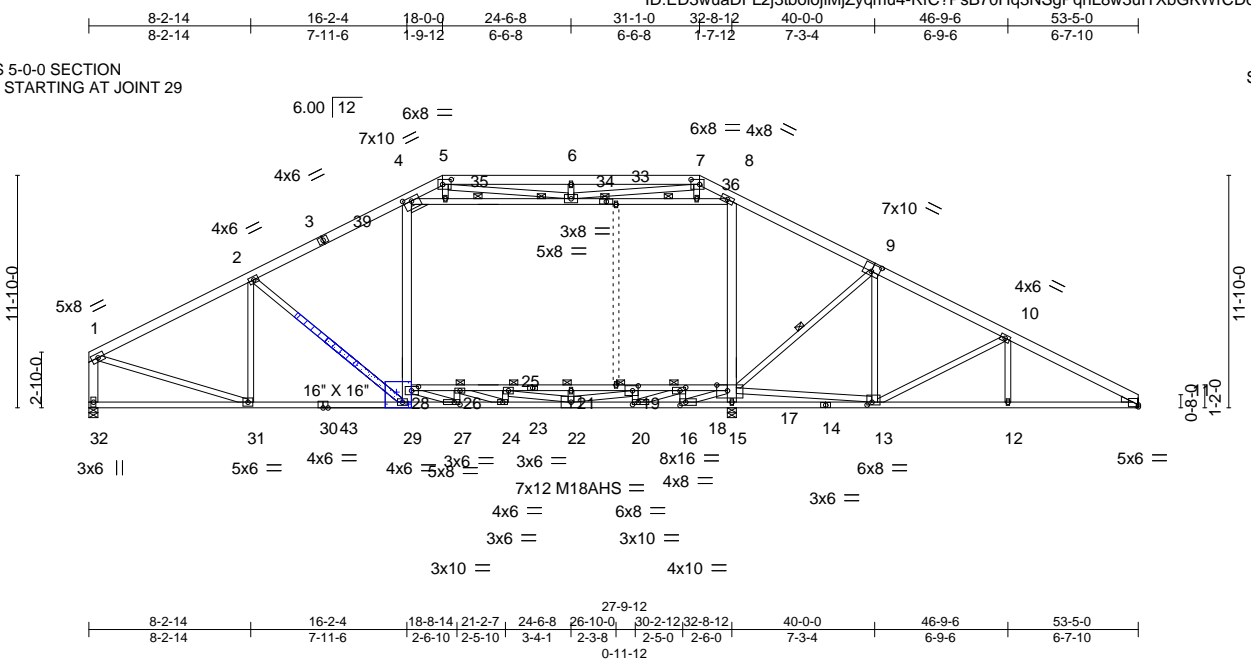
ID:ED3wdaDPEzj3tbolojlMjZyqmu4-KiC?PsB70Hq3NSgPqnL8w3uHXbGKWiCDo

8-2-14 16-2-4 18-0-0 24-6-8 31-1-0 32-8-12 40-0-0 46-9-6 53-5-0
8-2-14 7-11-6 1-9-12 6-6-8 6-6-8 1-7-12 7-3-4 6-9-6 6-7-10

S 5-0-0 SECTION
STARTING AT JOINT 29

S

6.00 $\overline{12}$

6x8 =
7x10 //
4 5 6
6x8 = 4x8 \\
7 8
4x6 //
35 34 33 36
3 39
4x6 //
3x8 =
5x8 =
7x10 \\
2
9
11-10-0
11-10-0
4x6 \\
5x8 //
10
1
2-10-0
25
16" X 16"
28 26 21 19
17
14
0-8-0
1-2-0
32 31 3043 29 27 24 23 22 20 16 18 15 13 12
3x6 || 5x6 = 4x6 = 4x6 = 3x6 = 3x6 = 8x16 = 6x8 = 5x6 =
5x8
7x12 M18AHS = 4x8 =
4x6 = 6x8 = 3x6 =
3x6 = 3x10 =
3x10 = 4x10 =

27-9-12
8-2-14 16-2-4 18-8-14 21-2-7 24-6-8 26-10-0 30-2-12 32-8-12 40-0-0 46-9-6 53-5-0
8-2-14 7-11-6 2-6-10 2-5-10 3-4-1 2-3-8 2-5-0 2-6-0 7-3-4 6-9-6 6-7-10
0-11-12